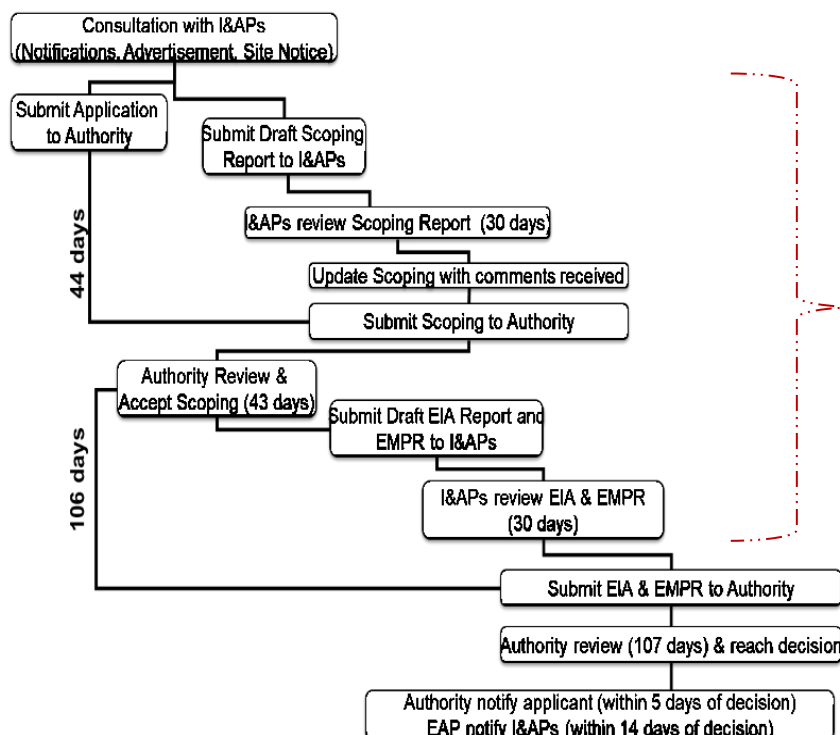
Consultation with I&APs (Notifications, Advertisement, Site Notice)

Submit Application to Authority

Submit Draft Scoping Report to I&APs

44 days

I&APs review Scoping Report (30 days)

Update Scoping with comments received

Submit Scoping to Authority

Authority Review & Accept Scoping (43 days)

Submit Draft EIA Report and EMPR to I&APs

106 days

I&APs review EIA & EMPR (30 days)

Submit EIA & EMPR to Authority

Authority review (107 days) & reach decision

Authority notify applicant (within 5 days of decision)
EAP notify I&APs (within 14 days of decision)